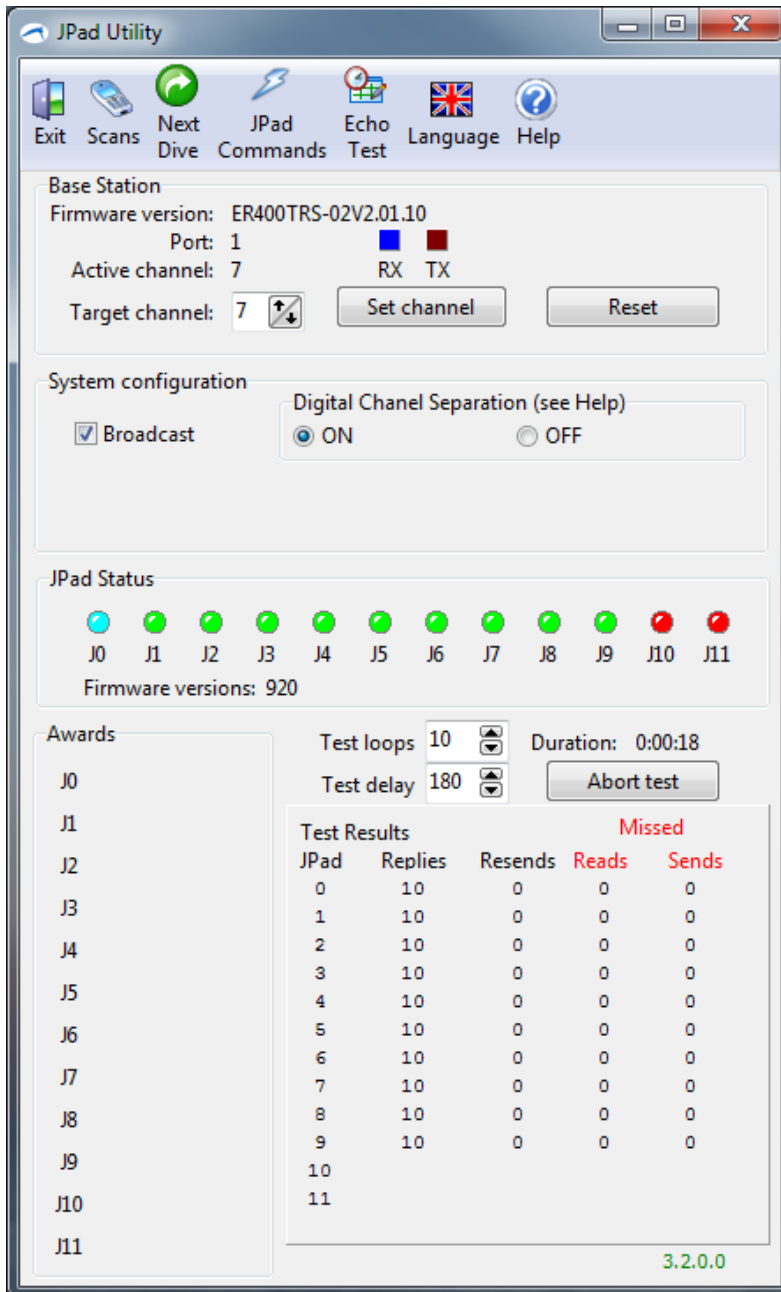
JPad Utility

Exit Scans Next Dive JPad Commands Echo Test Language Help

Base Station
Firmware version: ER400TRS-02V2.01.10
Port: 1
Active channel: 7
RX TX
Target channel: 7
Set channel
Reset

System configuration
Broadcast
Digital Chanel Separation (see Help)
ON
OFF

JPad Status
J0 J1 J2 J3 J4 J5 J6 J7 J8 J9 J10 J11
Firmware versions: 920

Awards
J0
J1
J2
J3
J4
J5
J6
J7
J8
J9
J10
J11

Test loops 10
Duration: 0:00:18
Test delay 180
Abort test

Test Results

| JPad | Replies | Resends | Missed Reads | Missed Sends |
|---|---|---|---|---|
| 0 | 10 | 0 | 0 | 0 |
| 1 | 10 | 0 | 0 | 0 |
| 2 | 10 | 0 | 0 | 0 |
| 3 | 10 | 0 | 0 | 0 |
| 4 | 10 | 0 | 0 | 0 |
| 5 | 10 | 0 | 0 | 0 |
| 6 | 10 | 0 | 0 | 0 |
| 7 | 10 | 0 | 0 | 0 |
| 8 | 10 | 0 | 0 | 0 |
| 9 | 10 | 0 | 0 | 0 |
| 10 | | | | |
| 11 | | | | |

3.2.0.0